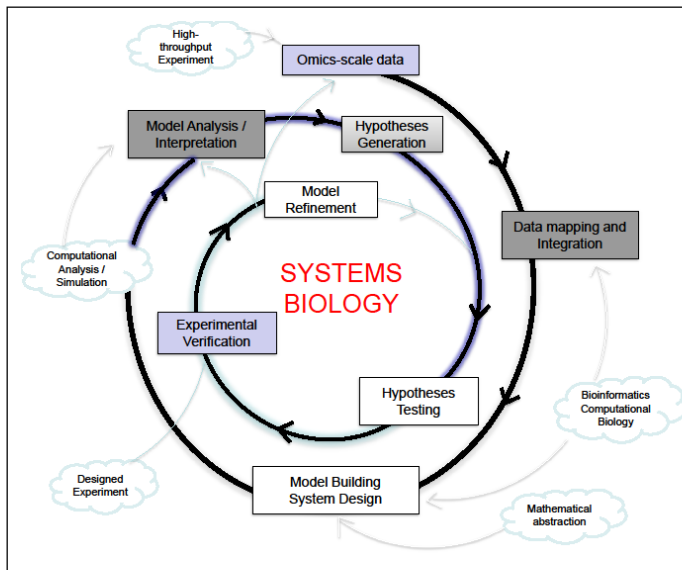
High-throughput Experiment

Omics-scale data

Model Analysis / Interpretation

Hypotheses Generation

Model Refinement

Data mapping and Integration

Computational Analysis / Simulation

SYSTEMS BIOLOGY

Experimental Verification

Hypotheses Testing

Bioinformatics Computational Biology

Designed Experiment

Model Building System Design

Mathematical abstraction